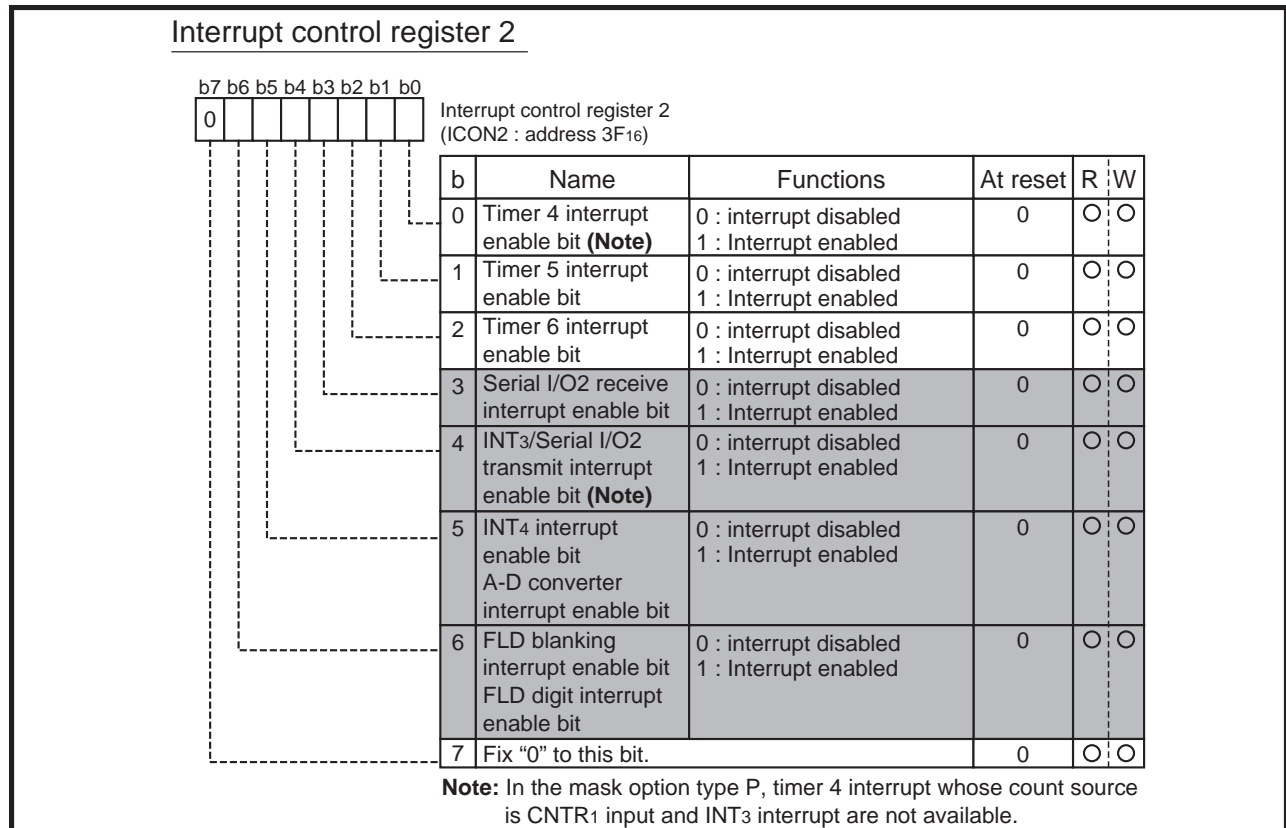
Interrupt control register 2

b7 b6 b5 b4 b3 b2 b1 b0

0

Interrupt control register 2
(ICON2 : address $3F_{16}$)

| b | Name | Functions | At reset | R | W |
|---|---|---|---|---|---|
| 0 | Timer 4 interrupt enable bit **(Note)** | 0 : interrupt disabled<br>1 : Interrupt enabled | 0 | O | O |
| 1 | Timer 5 interrupt enable bit | 0 : interrupt disabled<br>1 : Interrupt enabled | 0 | O | O |
| 2 | Timer 6 interrupt enable bit | 0 : interrupt disabled<br>1 : Interrupt enabled | 0 | O | O |
| 3 | Serial I/O2 receive interrupt enable bit | 0 : interrupt disabled<br>1 : Interrupt enabled | 0 | O | O |
| 4 | $INT_3$/Serial I/O2 transmit interrupt enable bit **(Note)** | 0 : interrupt disabled<br>1 : Interrupt enabled | 0 | O | O |
| 5 | $INT_4$ interrupt enable bit<br>A-D converter interrupt enable bit | 0 : interrupt disabled<br>1 : Interrupt enabled | 0 | O | O |
| 6 | FLD blanking interrupt enable bit<br>FLD digit interrupt enable bit | 0 : interrupt disabled<br>1 : Interrupt enabled | 0 | O | O |
| 7 | Fix "0" to this bit. | | 0 | O | O |

**Note:** In the mask option type P, timer 4 interrupt whose count source is $CNTR_1$ input and $INT_3$ interrupt are not available.